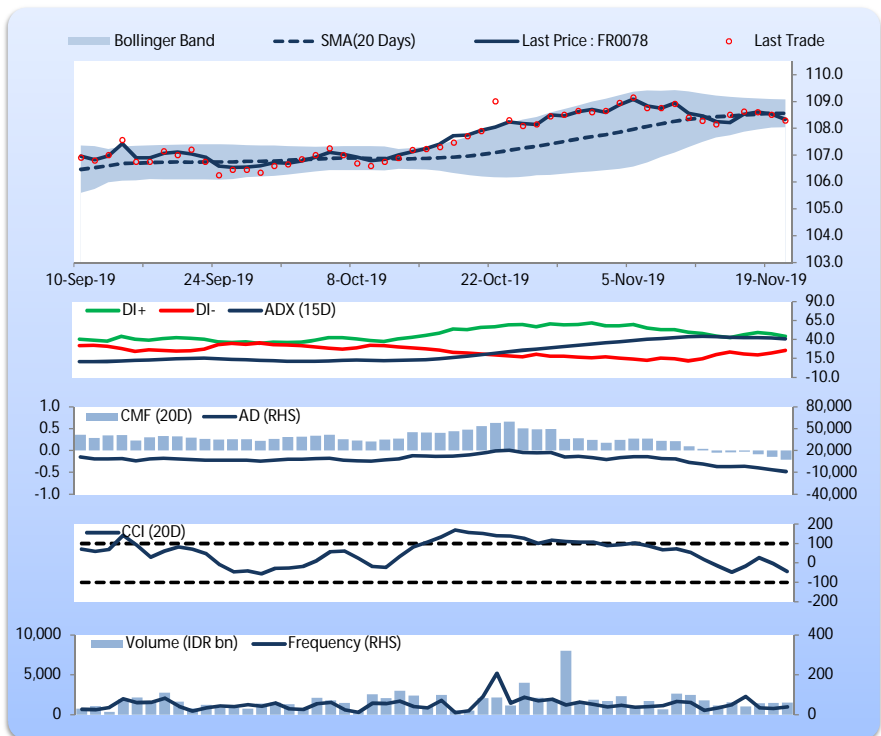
Bollinger Band
SMA(20 Days)
Last Price : FR0078
Last Trade

110.0
109.0
108.0
107.0
106.0
105.0
104.0
103.0

10-Sep-19
24-Sep-19
8-Oct-19
22-Oct-19
5-Nov-19
19-Nov-19

DI+
DI-
ADX (15D)

90.0
65.0
40.0
15.0
-10.0

1.0
0.5
0.0
-0.5
-1.0

CMF (20D)
AD (RHS)

80,000
50,000
20,000
-10,000
-40,000

CCI (20D)

200
100
0
-100
-200

10,000
5,000
0

Volume (IDR bn)
Frequency (RHS)

400
200
0